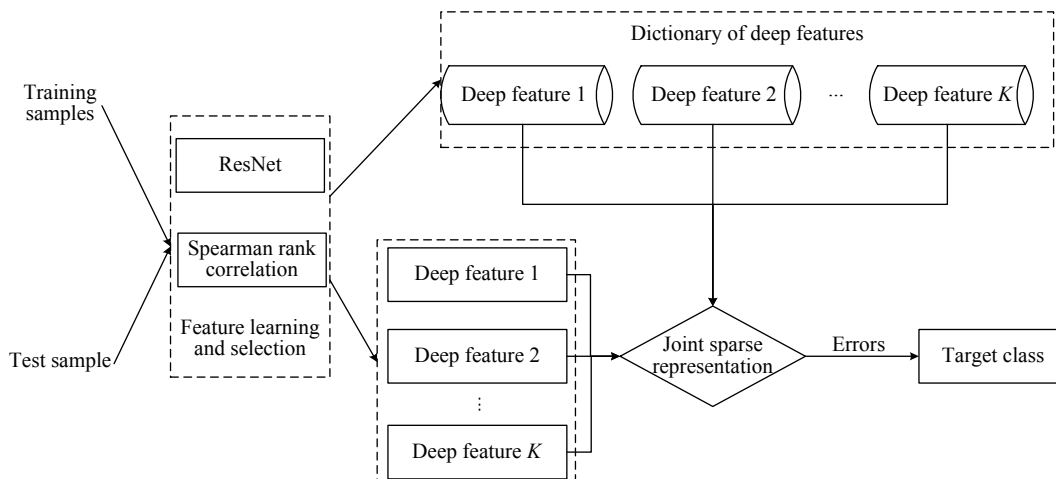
Training samples

Test sample

ResNet

Spearman rank correlation

Feature learning and selection

Dictionary of deep features

Deep feature 1

Deep feature 2

···

Deep feature $K$

Deep feature 1

Deep feature 2

⋮

Deep feature $K$

Joint sparse representation

Errors

Target class